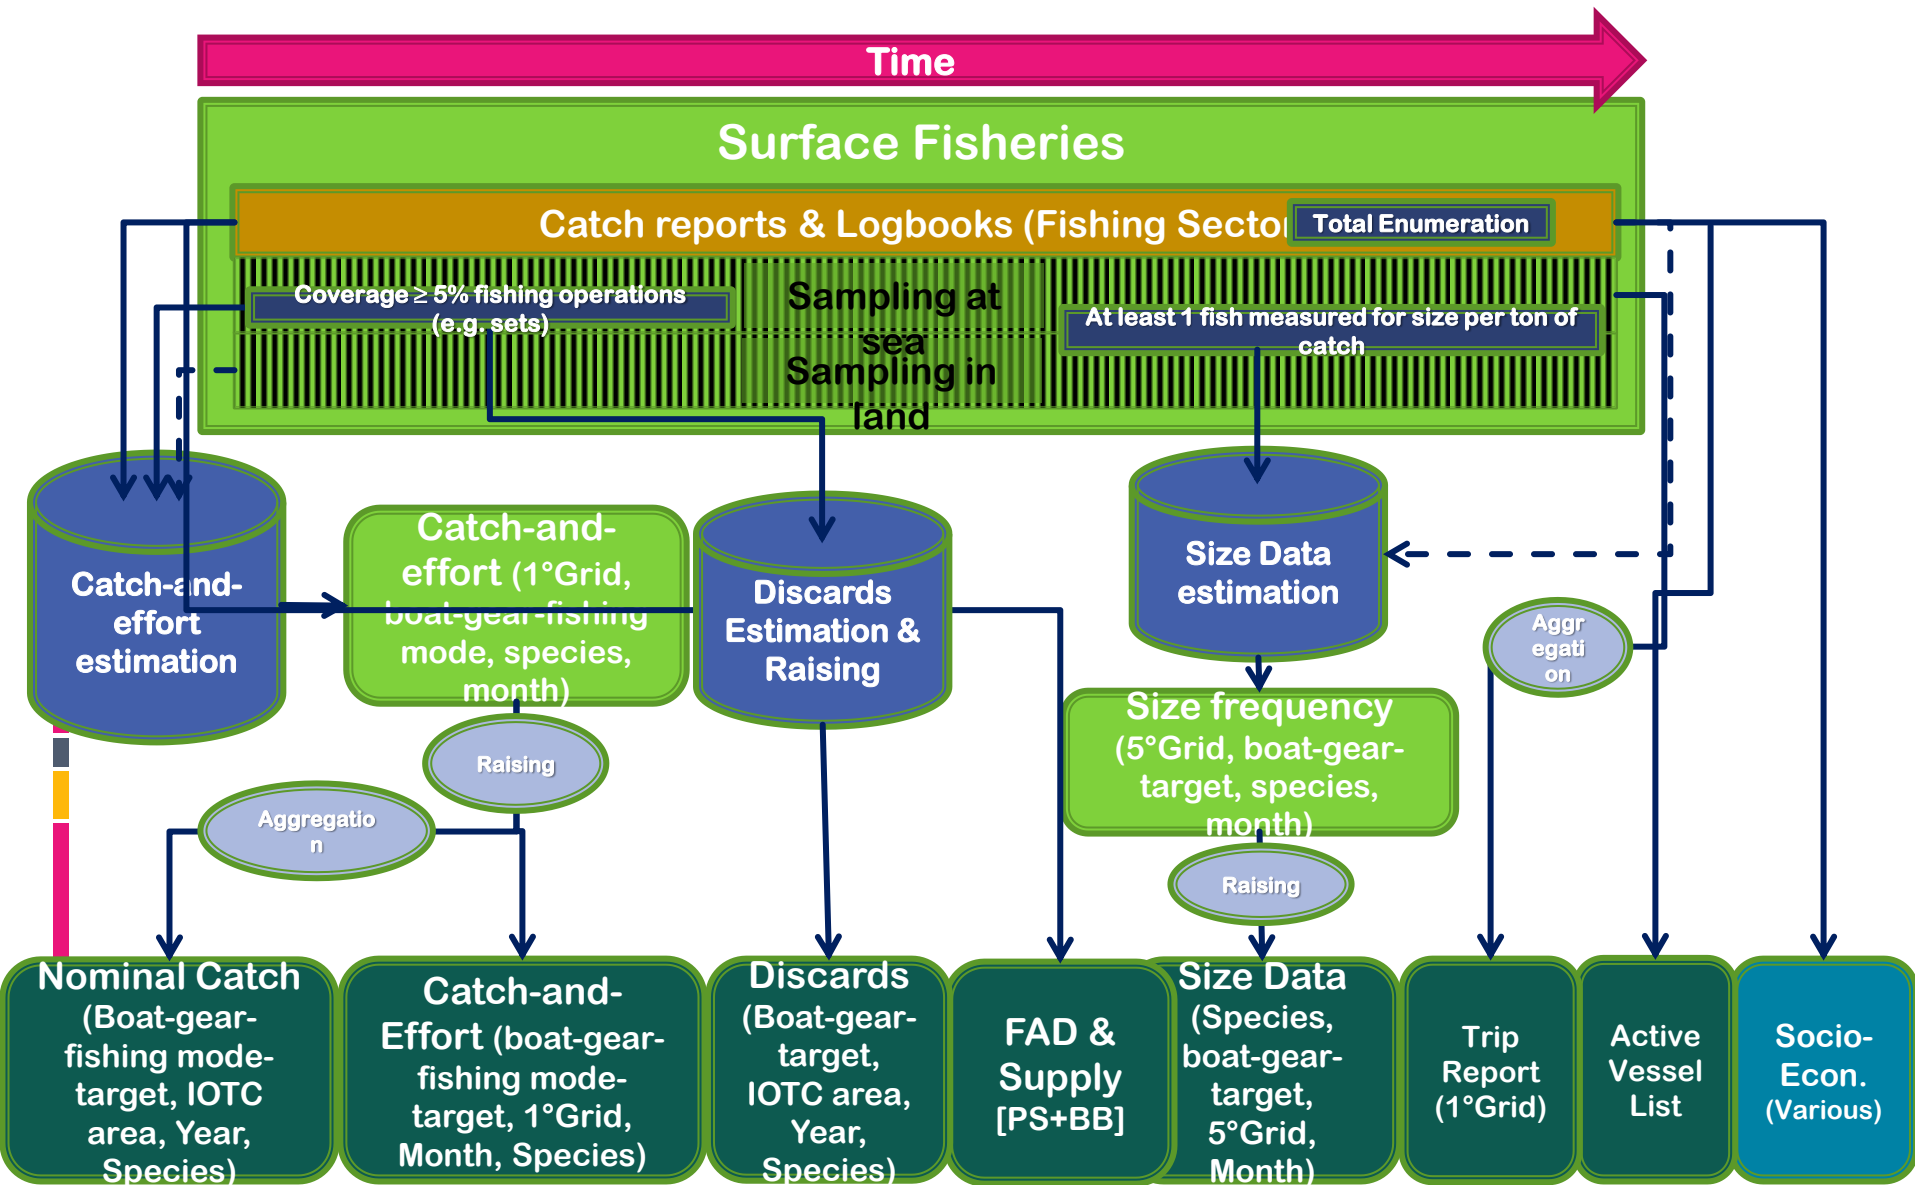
Time

Surface Fisheries

Catch reports & Logbooks (Fishing Sector

Total Enumeration

Coverage $\geq$ 5% fishing operations (e.g. sets)

Sampling at sea

Sampling in land

At least 1 fish measured for size per ton of catch

Catch-and-effort estimation

Catch-and-effort (1°Grid, boat-gear-fishing mode, species, month)

Discards Estimation & Raising

Size Data estimation

Aggregation

Size frequency (5°Grid, boat-gear-target, species, month)

Raising

Aggregation

Raising

Nominal Catch (Boat-gear-fishing mode-target, IOTC area, Year, Species)

Catch-and-Effort (boat-gear-fishing mode-target, 1°Grid, Month, Species)

Discards (Boat-gear-target, IOTC area, Year, Species)

FAD & Supply [PS+BB]

Size Data (Species, boat-gear-target, 5°Grid, Month)

Trip Report (1°Grid)

Active Vessel List

Socio-Econ. (Various)